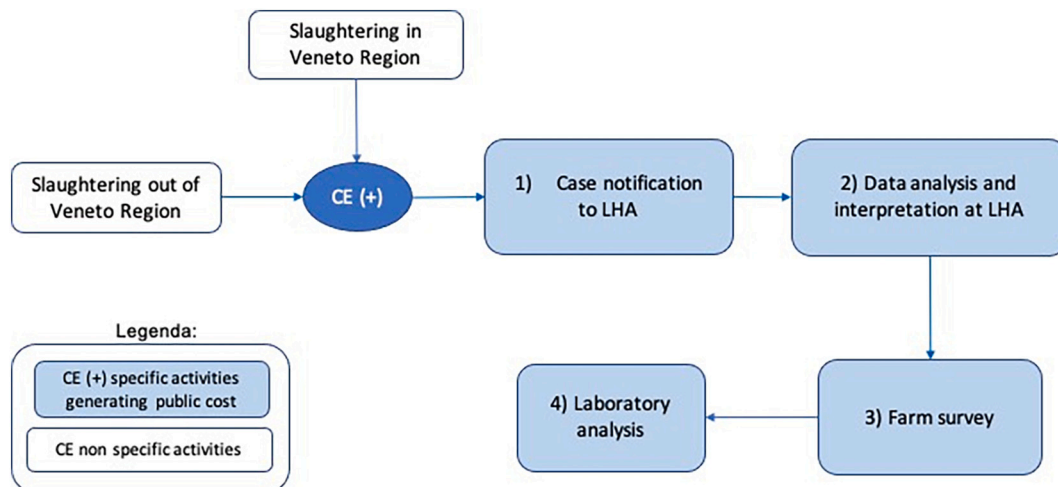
Slaughtering in Veneto Region

Slaughtering out of Veneto Region

CE (+)

1) Case notification to LHA

2) Data analysis and interpretation at LHA

3) Farm survey

4) Laboratory analysis

Legenda:

CE (+) specific activities generating public cost

CE non specific activities